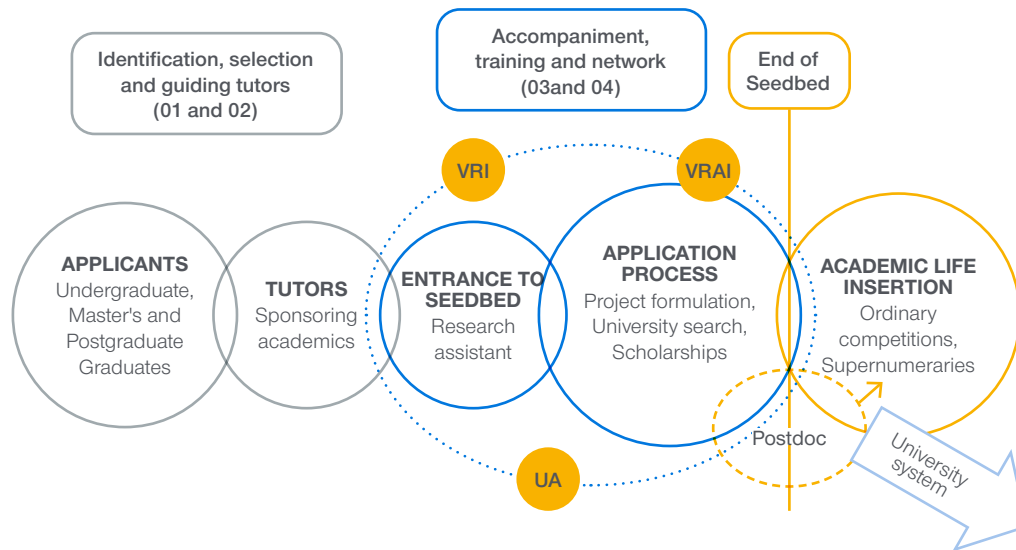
Identification, selection and guiding tutors (01 and 02)

Accompaniment, training and network (03and 04)

End of Seedbed

VRI

VRAI

APPLICANTS
Undergraduate, Master's and Postgraduate Graduates

TUTORS
Sponsoring academics

ENTRANCE TO SEEDBED
Research assistant

APPLICATION PROCESS
Project formulation, University search, Scholarships

ACADEMIC LIFE INSERTION
Ordinary competitions, Supernumeraries

Postdoc

UA

University system